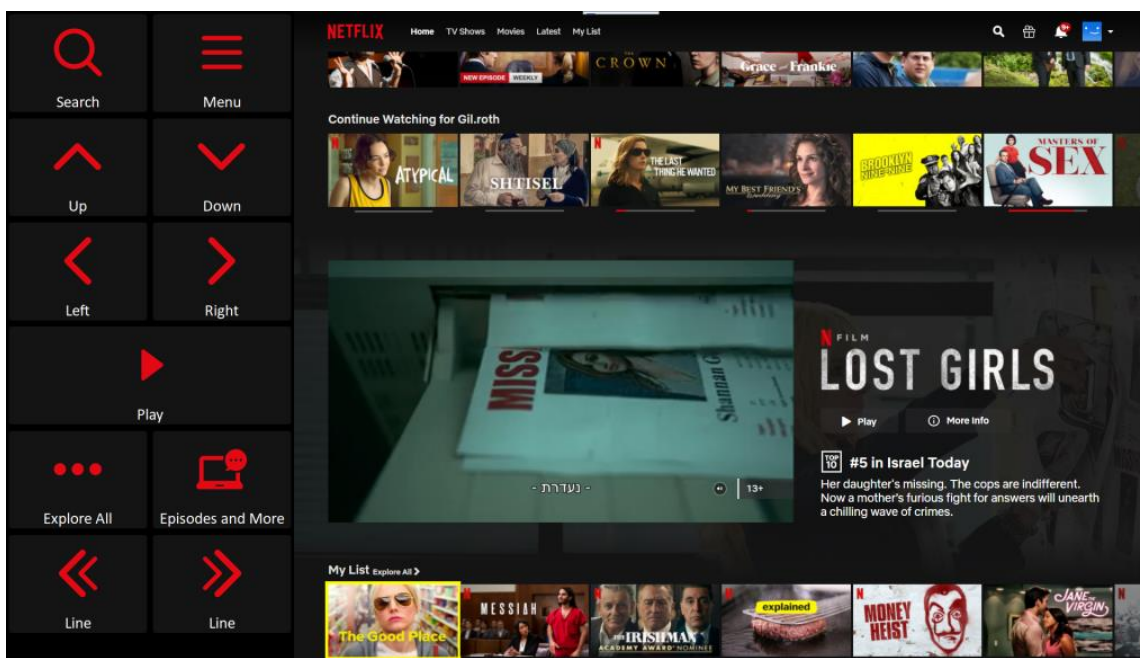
Search

Menu

Up

Down

Left

Right

Play

Explore All

Episodes and More

Line

Line

NETFLIX Home TV Shows Movies Latest My List

NEW EPISODE WEEKLY

CROWN

Grace and Frankie

Continue Watching for Gil.roth

ATYPICAL

SHTISEL

THE LAST THING HE WANTED

MY BEST FRIEND'S Wedding

BROOKLYN NINE-NINE

MASTERS OF SEX

MISS

Shannan G

- נעדרת -

13+

FILM

LOST GIRLS

Play

More Info

TOP 10 #5 in Israel Today

Her daughter's missing. The cops are indifferent. Now a mother's furious fight for answers will unearth a chilling wave of crimes.

My List Explore All

The Good Place

MESSIAH

THE IRISHMAN ACADEMY AWARD NOMINEE

explained

MONEY HEIST

JANE THE VIRGIN